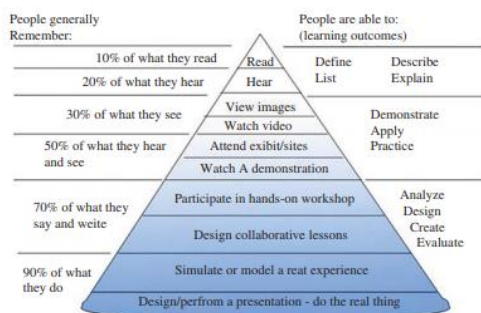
People generally Remember:

People are able to: (learning outcomes)

10% of what they read

Read

Define List

Describe Explain

20% of what they hear

Hear

30% of what they see

View images

Watch video

Demonstrate Apply Practice

50% of what they hear and see

Attend exibit/sites

Watch A demonstration

70% of what they say and weite

Participate in hands-on workshop

Analyze Design Create Evaluate

Design collaborative lessons

90% of what they do

Simulate or model a reat experience

Design/perfrom a presentation - do the real thing